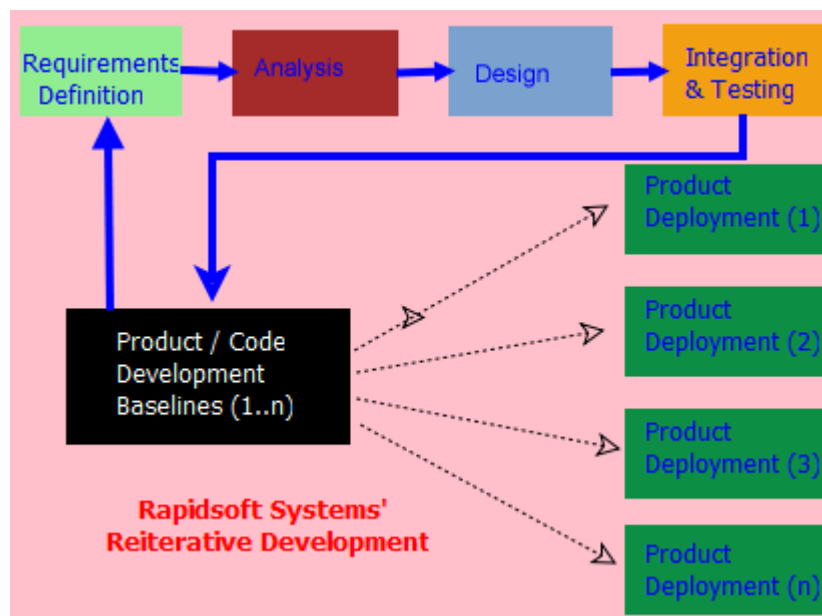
Requirements Definition

Analysis

Design

Integration & Testing

Product / Code Development Baselines (1..n)

Product Deployment (1)

Product Deployment (2)

Product Deployment (3)

Product Deployment (n)

Rapidsoft Systems' Reiterative Development